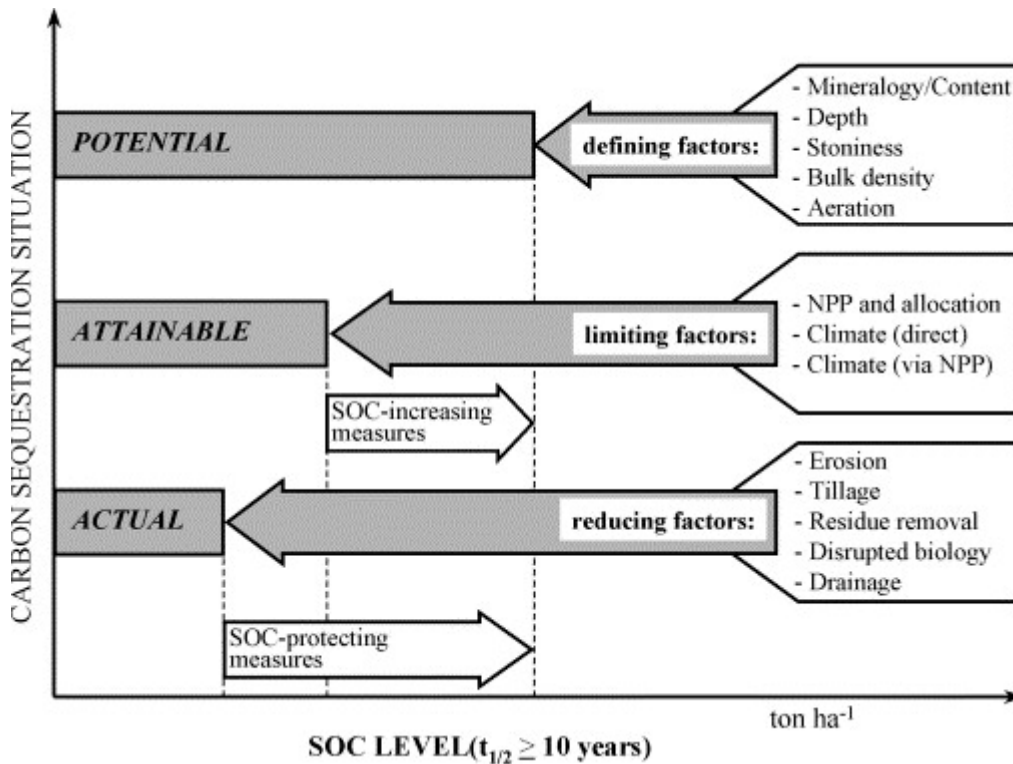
CARBON SEQUESTRATION SITUATION

POTENTIAL

defining factors:

- Mineralogy/Content
- Depth
- Stoniness
- Bulk density
- Aeration

ATTAINABLE

limiting factors:

- NPP and allocation
- Climate (direct)
- Climate (via NPP)

SOC-increasing measures

ACTUAL

reducing factors:

- Erosion
- Tillage
- Residue removal
- Disrupted biology
- Drainage

SOC-protecting measures

ton ha$^{-1}$

SOC LEVEL($t_{1/2} \geq 10$ years)